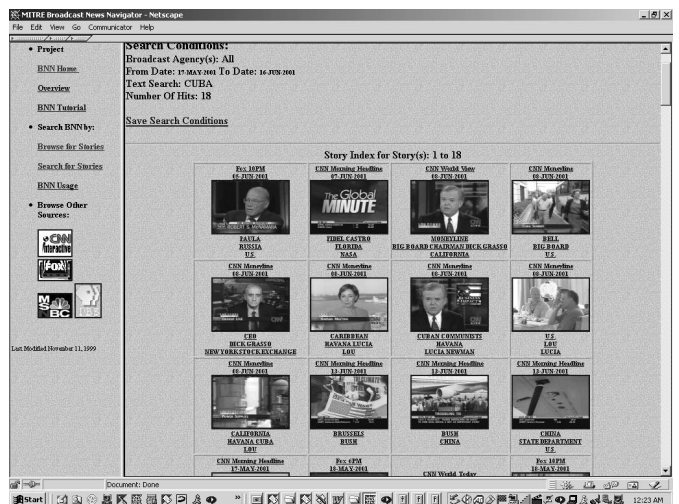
MITRE Broadcast News Navigator - Netscape
File Edit View Go Communicator Help

• Project
BNN Home
Overview
BNN Tutorial
• Search BNN by:
Browse for Stories
Search for Stories
BNN Usage
• Browse Other Sources:
CNN Interactive
Fox
MSNBC

Last Modified November 11, 1999

Search Conditions:
Broadcast Agency(s): All
From Date: 17-MAY-2001 To Date: 16-JUN-2001
Text Search: CUBA
Number Of Hits: 18

Save Search Conditions

Story Index for Story(s): 1 to 18

| Fox 10PM 05-JUN-2001 | CNN Morning Headline 07-JUN-2001 | CNN World View 08-JUN-2001 | CNN Moneyline 08-JUN-2001 |
|---|---|---|---|
| The Global MINUTE | | | |
| PAULA RUSSIA U.S. | FIDEL CASTRO FLORIDA NASA | MONEYLINE BIG BOARD CHAIRMAN DICK GRASSO CALIFORNIA | BELL BIG BOARD U.S. |
| CNN Moneyline 08-JUN-2001 | CNN Moneyline 08-JUN-2001 | CNN Moneyline 08-JUN-2001 | CNN Moneyline 08-JUN-2001 |
| CEO DICK GRASSO NEW YORK STOCK EXCHANGE | CARIBBEAN HAVANA LUCIA LOU | CUBAN COMMUNISTS HAVANA LUCIA NEWMAN | U.S. LOU LUCIA |
| CNN Moneyline 08-JUN-2001 | CNN Morning Headline 13-JUN-2001 | CNN Morning Headline 13-JUN-2001 | CNN Morning Headline 13-JUN-2001 |
| CALIFORNIA HAVANA CUBA LOU | BRUSSELS BUSH | BUSH CHINA | CHINA STATE DEPARTMENT U.S. |
| CNN Morning Headline 17-MAY-2001 | Fox 6PM 18-MAY-2001 | CNN World Today | Fox 10PM 18-MAY-2001 |

Document: Done

Start 12:23 AM